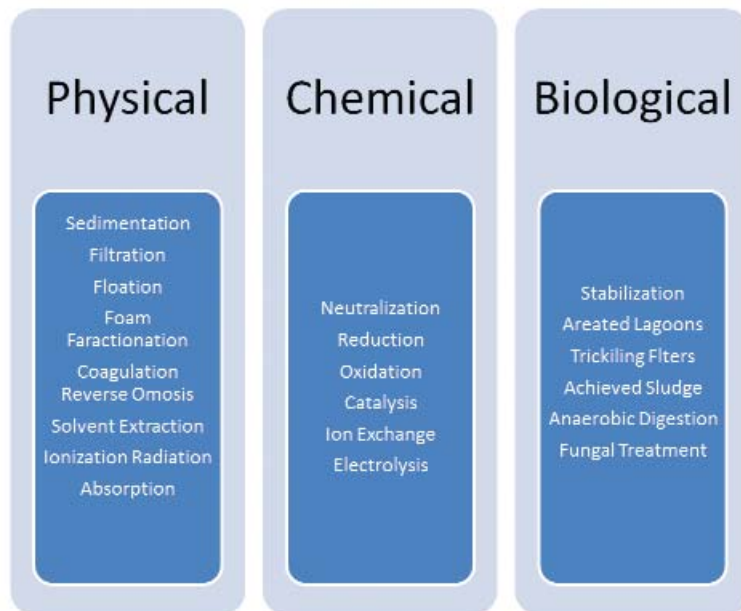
Physical

Sedimentation
Filtration
Floation
Foam Faractionation
Coagulation
Reverse Omosis
Solvent Extraction
Ionization Radiation
Absorption

Chemical

Neutralization
Reduction
Oxidation
Catalysis
Ion Exchange
Electrolysis

Biological

Stabilization
Areated Lagoons
Trickiling Flters
Achieved Sludge
Anaerobic Digestion
Fungal Treatment